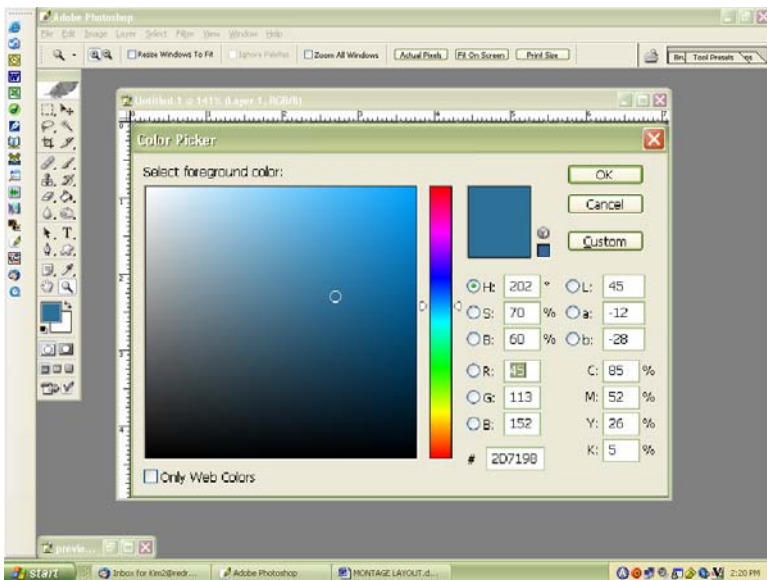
Adobe Photoshop

File Edit Image Layer Select Filter View Window Help

Resize Windows To Fit Ignore Palettes Zoom All Windows Actual Pixels Fit On Screen Print Size

Brushes Tool Presets

Untitled-1 @ 141% (Layer 1, RGB/8)

Color Picker

Select foreground color:

OK

Cancel

Custom

H: 202 °
S: 70 %
B: 60 %
R: 45
G: 113
B: 152

L: 45
a: -12
b: -28

C: 85 %
M: 52 %
Y: 26 %
K: 5 %

# 2D7198

Only Web Colors

previe...

start

Inbox for Kim2@redr...

Adobe Photoshop

MONTAGE LAYOUT.d...

2:20 PM